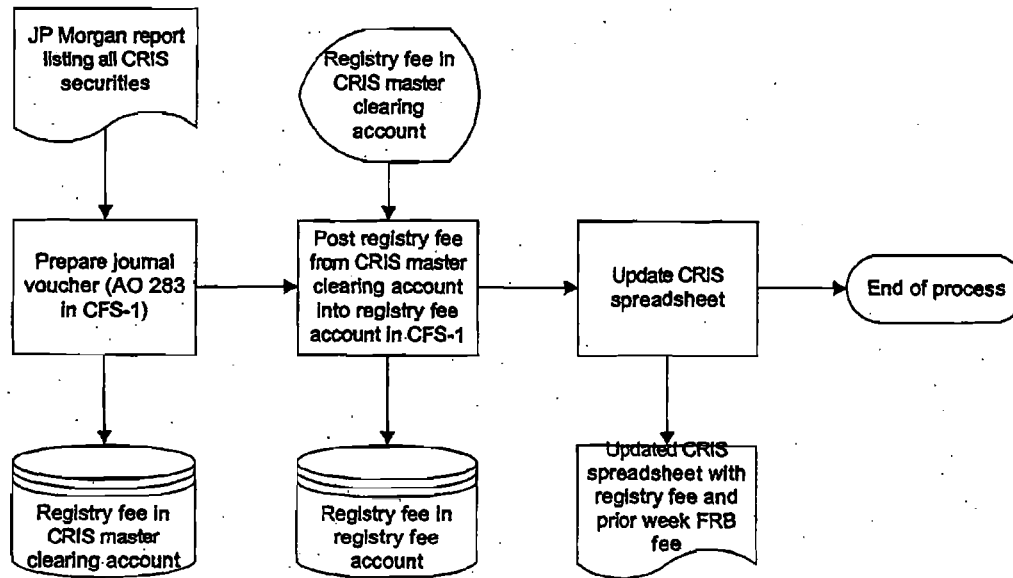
JP Morgan report listing all CRIS securities

Registry fee in CRIS master clearing account

Prepare journal voucher (AO 283 in CFS-1)

Post registry fee from CRIS master clearing account into registry fee account in CFS-1

Update CRIS spreadsheet

End of process

Registry fee in CRIS master clearing account

Registry fee in registry fee account

Updated CRIS spreadsheet with registry fee and prior week FRB fee